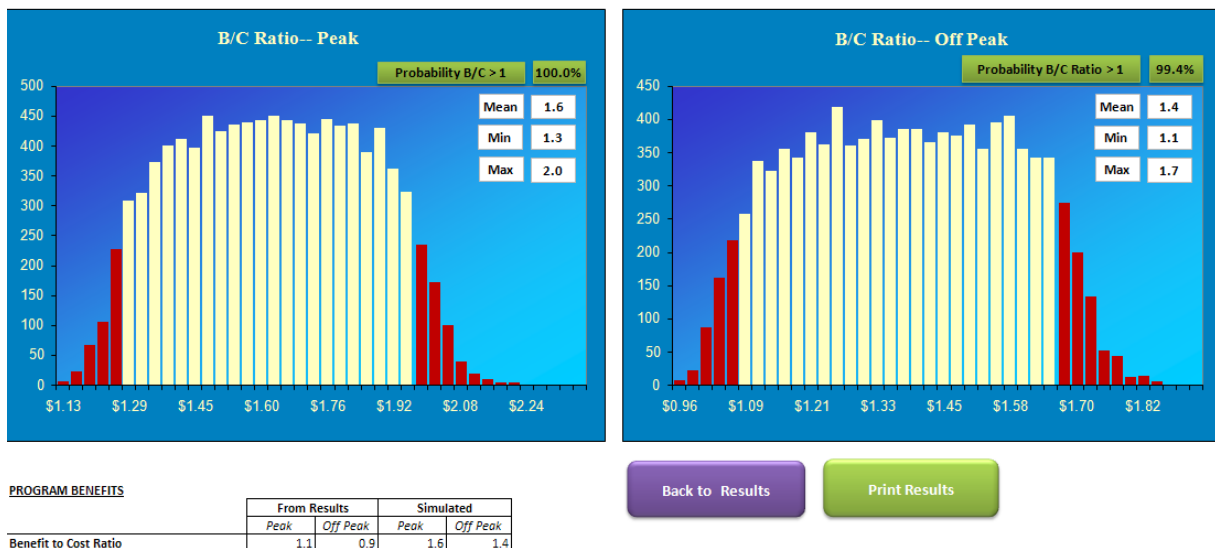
B/C Ratio-- Peak

Probability B/C > 1 | 100.0%

| Mean | 1.6 |
|---|---|
| Min | 1.3 |
| Max | 2.0 |

500
450
400
350
300
250
200
150
100
50
0

$1.13 $1.29 $1.45 $1.60 $1.76 $1.92 $2.08 $2.24

B/C Ratio-- Off Peak

Probability B/C Ratio > 1 | 99.4%

| Mean | 1.4 |
|---|---|
| Min | 1.1 |
| Max | 1.7 |

450
400
350
300
250
200
150
100
50
0

$0.96 $1.09 $1.21 $1.33 $1.45 $1.58 $1.70 $1.82

PROGRAM BENEFITS

| | From Results | | Simulated | |
|---|---|---|---|---|
| | Peak | Off Peak | Peak | Off Peak |
| Benefit to Cost Ratio | 1.1 | 0.9 | 1.6 | 1.4 |

Back to Results

Print Results